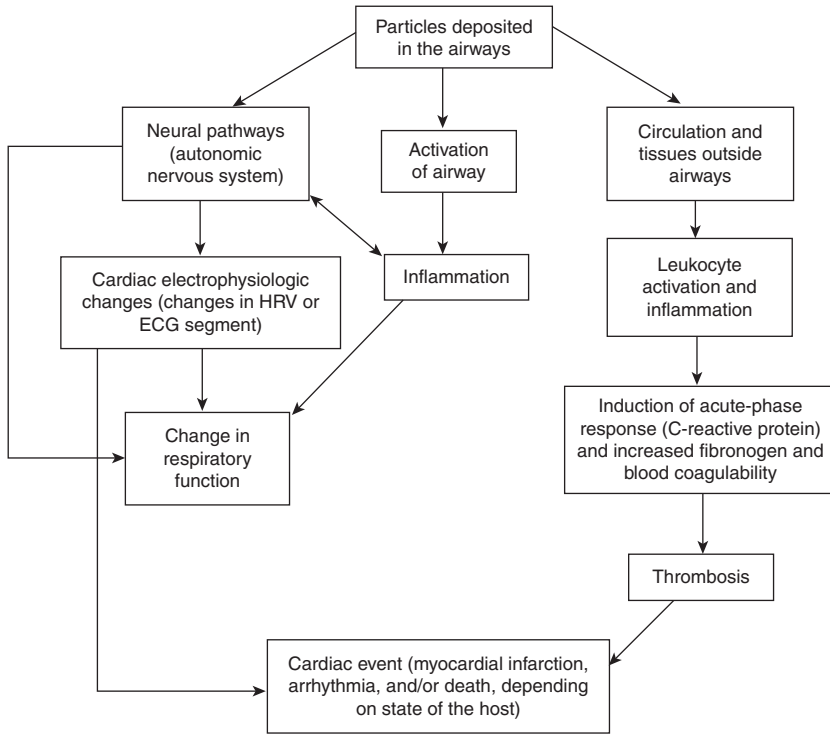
Particles deposited in the airways

Neural pathways (autonomic nervous system)

Activation of airway

Circulation and tissues outside airways

Cardiac electrophysiologic changes (changes in HRV or ECG segment)

Inflammation

Leukocyte activation and inflammation

Change in respiratory function

Induction of acute-phase response (C-reactive protein) and increased fibronogen and blood coagulability

Thrombosis

Cardiac event (myocardial infarction, arrhythmia, and/or death, depending on state of the host)